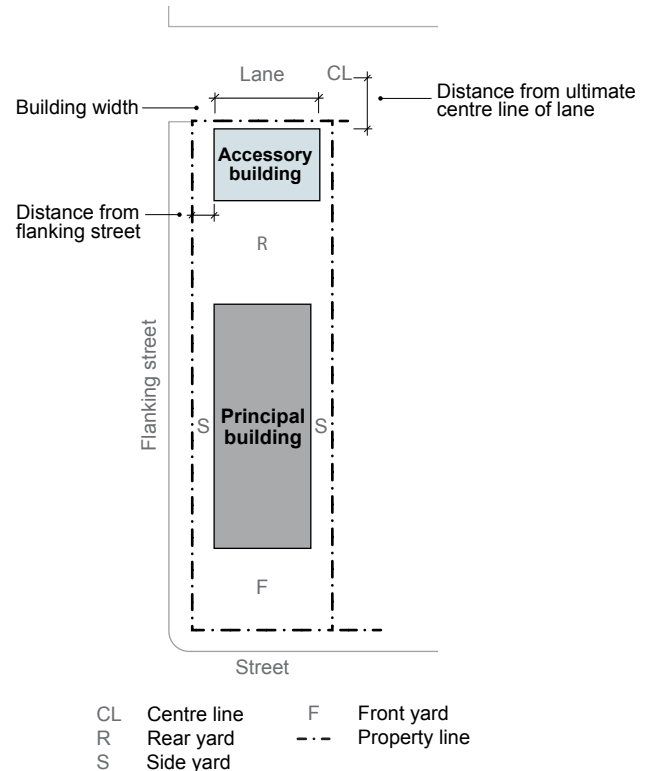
Lane
CL
Building width
Distance from ultimate centre line of lane
Accessory building
Distance from flanking street
R
Flanking street
S
Principal building
S
F
Street

| | | | |
|---|---|---|---|
| CL | Centre line | F | Front yard |
| R | Rear yard | -·- | Property line |
| S | Side yard | | |